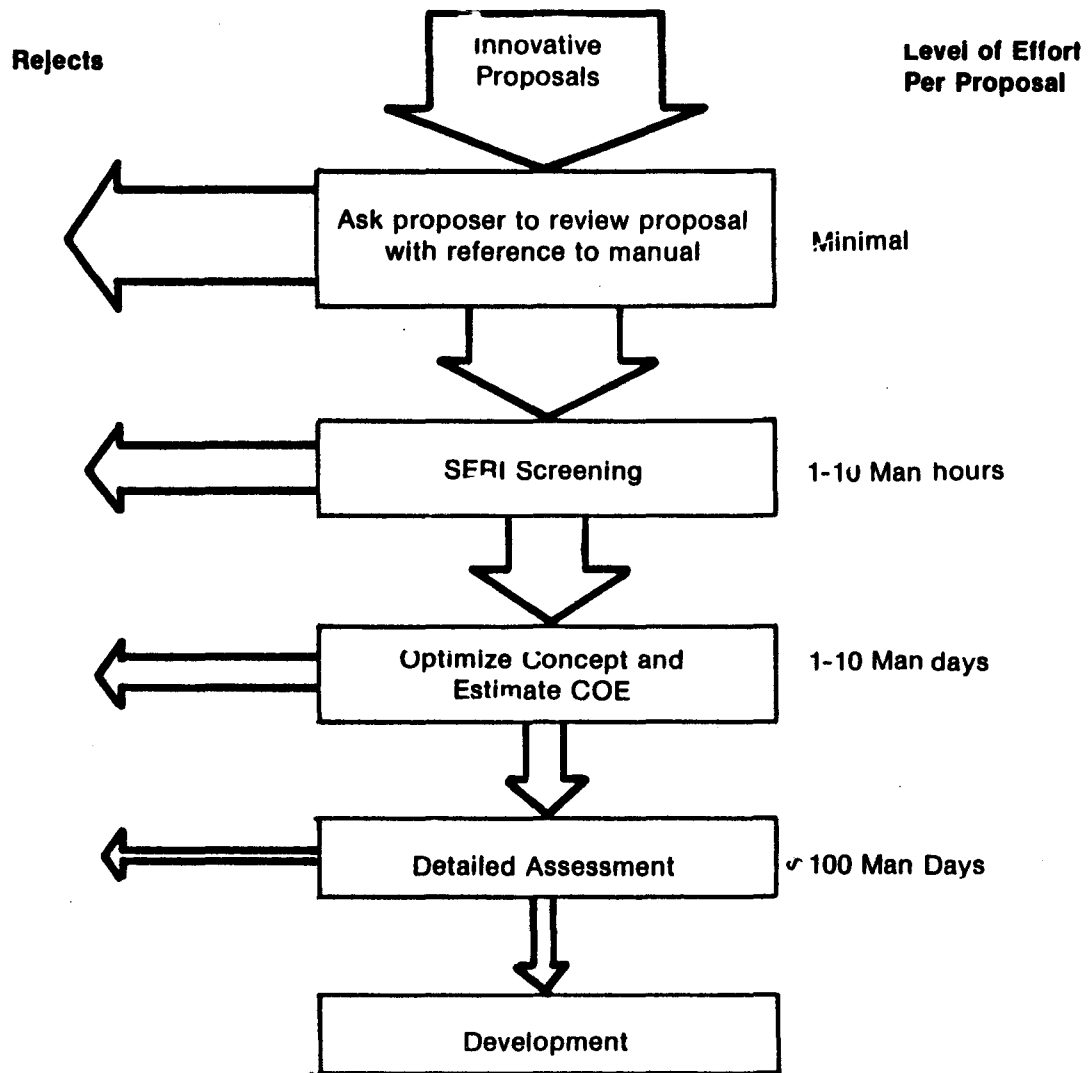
Rejects

Innovative Proposals

Level of Effort Per Proposal

Ask proposer to review proposal with reference to manual

Minimal

SERI Screening

1-10 Man hours

Optimize Concept and Estimate COE

1-10 Man days

Detailed Assessment

~100 Man Days

Development